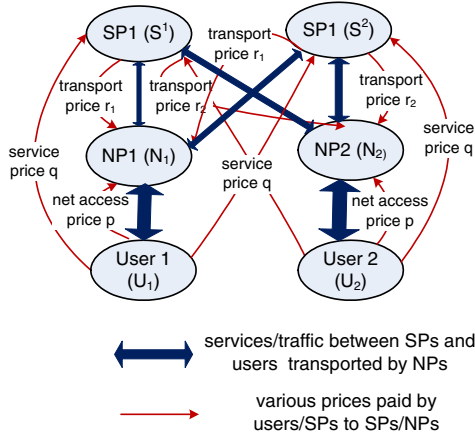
SP1 (S$^1$)

SP1 (S$^2$)

transport price r$_1$

transport price r$_1$

transport price r$_2$

transport price r$_2$

NP1 (N$_1$)

NP2 (N$_{2)}$

service price q

service price q

service price q

net access price p

net access price p

User 1 (U$_1$)

User 2 (U$_2$)

services/traffic between SPs and users transported by NPs

various prices paid by users/SPs to SPs/NPs